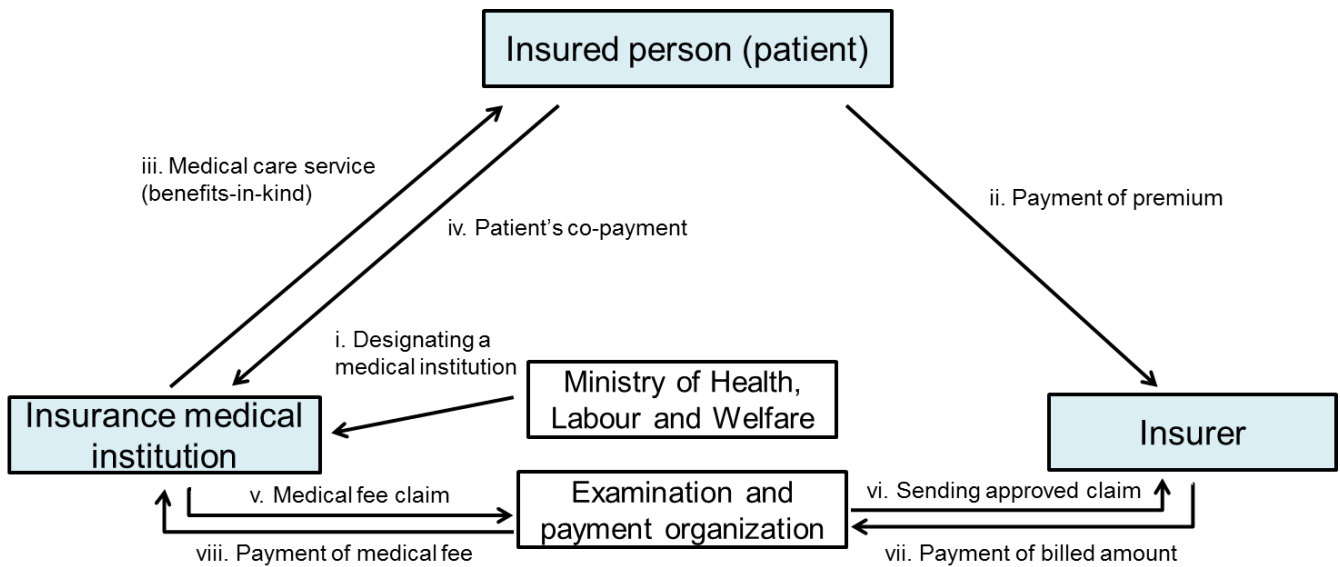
Insured person (patient)

iii. Medical care service (benefits-in-kind)

iv. Patient's co-payment

ii. Payment of premium

i. Designating a medical institution

Ministry of Health, Labour and Welfare

Insurance medical institution

Insurer

v. Medical fee claim

Examination and payment organization

vi. Sending approved claim

viii. Payment of medical fee

vii. Payment of billed amount